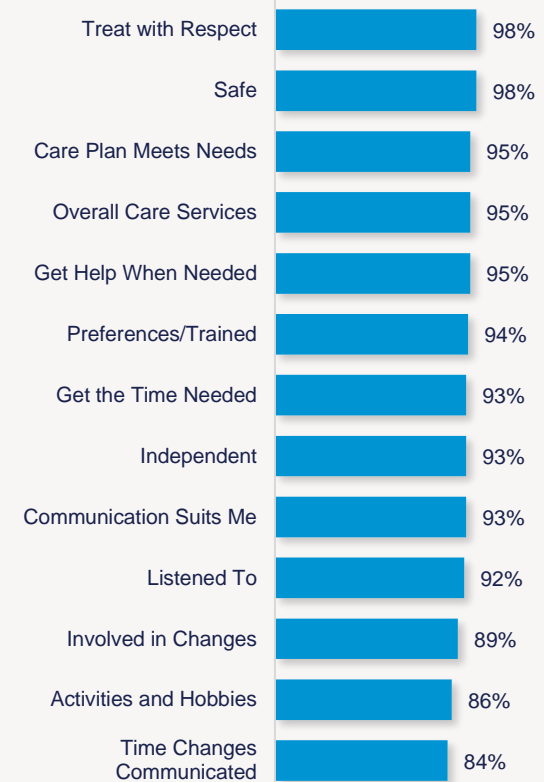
| | |
|---|---|
| Treat with Respect | 98% |
| Safe | 98% |
| Care Plan Meets Needs | 95% |
| Overall Care Services | 95% |
| Get Help When Needed | 95% |
| Preferences/Trained | 94% |
| Get the Time Needed | 93% |
| Independent | 93% |
| Communication Suits Me | 93% |
| Listened To | 92% |
| Involved in Changes | 89% |
| Activities and Hobbies | 86% |
| Time Changes Communicated | 84% |